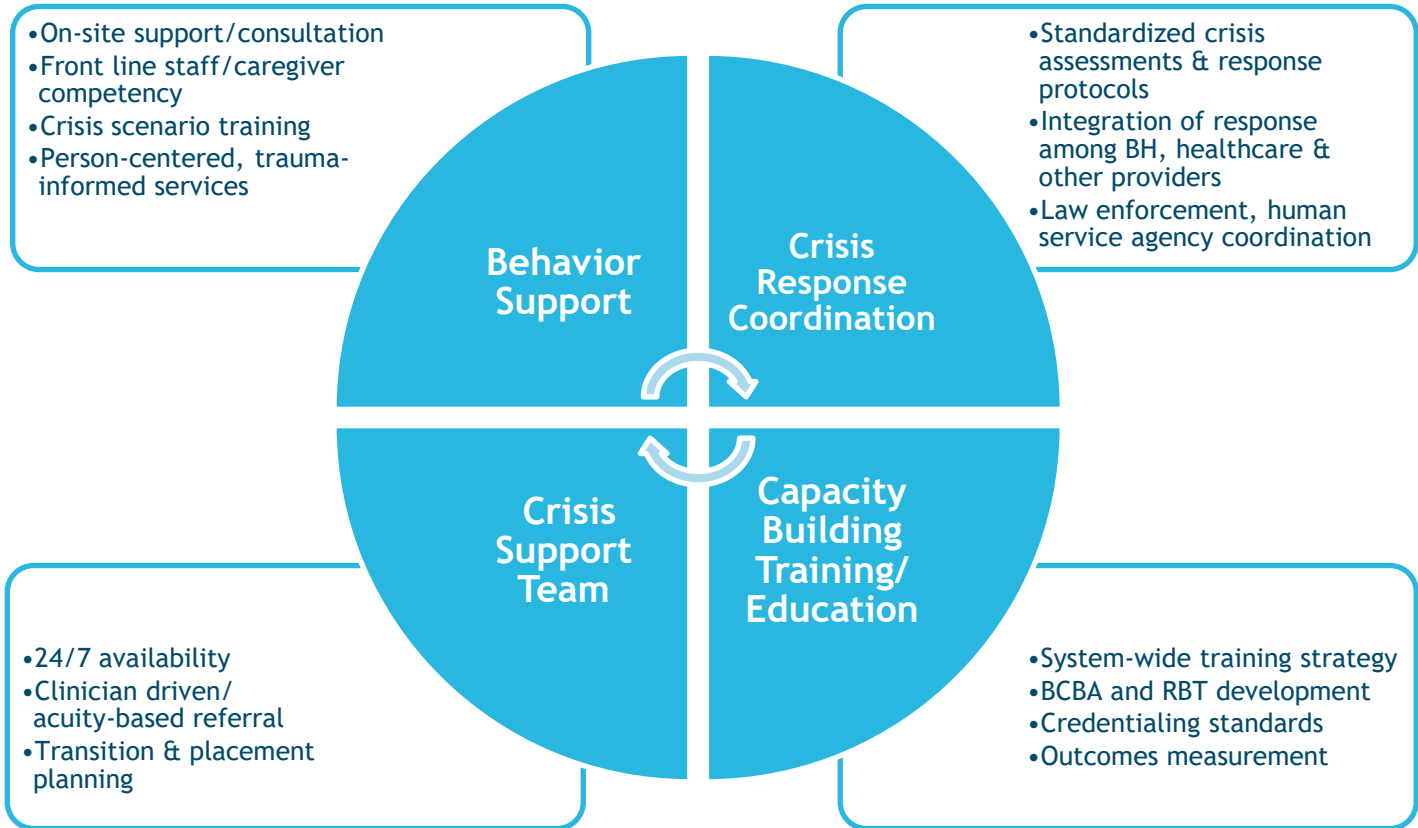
•On-site support/consultation
•Front line staff/caregiver competency
•Crisis scenario training
•Person-centered, trauma-informed services

•Standardized crisis assessments & response protocols
•Integration of response among BH, healthcare & other providers
•Law enforcement, human service agency coordination

Behavior Support

Crisis Response Coordination

Crisis Support Team

Capacity Building Training/ Education

•24/7 availability
•Clinician driven/ acuity-based referral
•Transition & placement planning

•System-wide training strategy
•BCBA and RBT development
•Credentialing standards
•Outcomes measurement